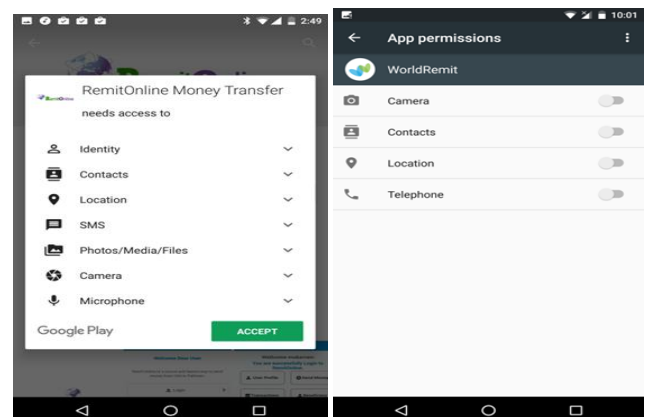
2:49

RemitOnline Money Transfer
needs access to

Identity
Contacts
Location
SMS
Photos/Media/Files
Camera
Microphone

Google Play
ACCEPT

10:01
App permissions
WorldRemit
Camera
Contacts
Location
Telephone